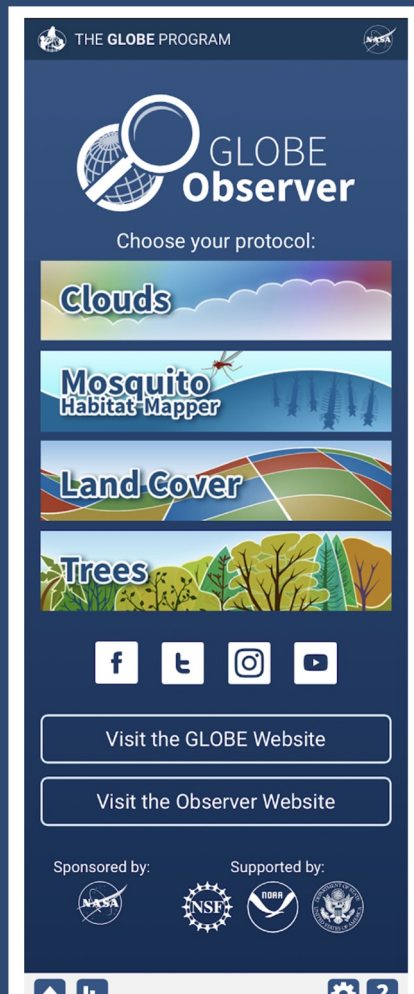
THE GLOBE PROGRAM

NASA

GLOBE Observer

Choose your protocol:

Clouds

Mosquito Habitat Mapper

Land Cover

Trees

Visit the GLOBE Website

Visit the Observer Website

Sponsored by:

NASA

Supported by:

NSF

NOAA

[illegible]